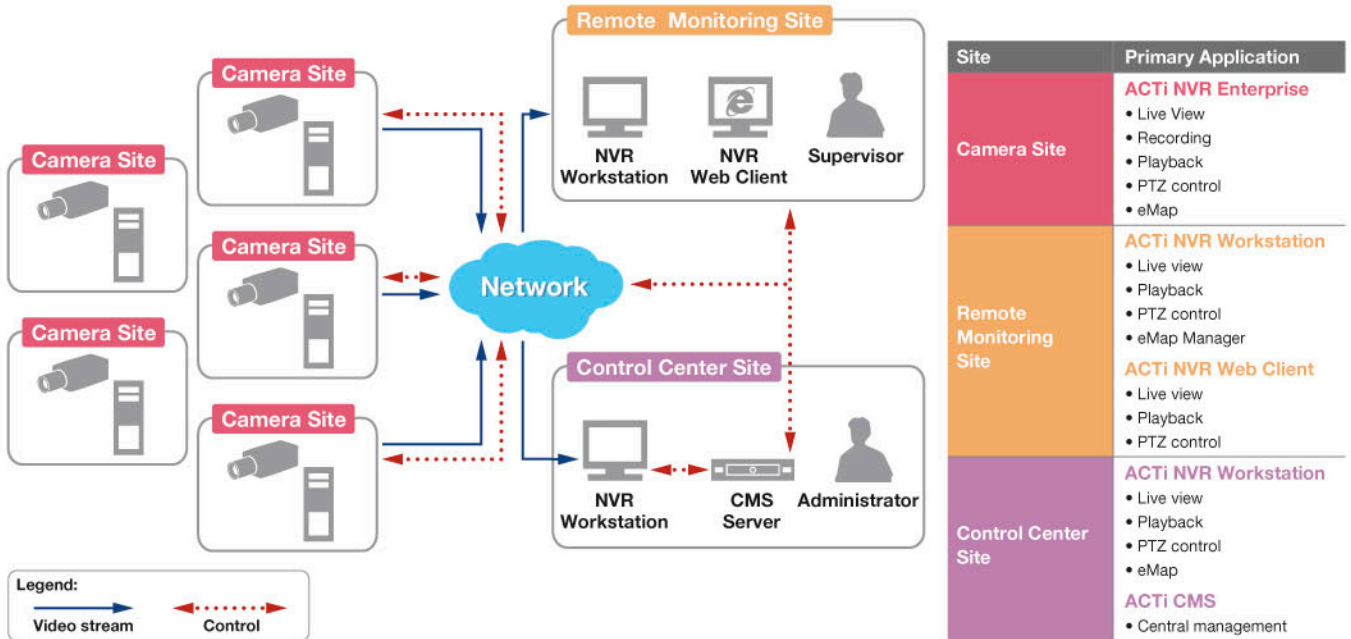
Camera Site

Camera Site

Camera Site

Camera Site

Camera Site

Remote Monitoring Site

NVR Workstation

NVR Web Client

Supervisor

Network

Control Center Site

NVR Workstation

CMS Server

Administrator

Legend:
Video stream
Control

| Site | Primary Application |
|---|---|
| Camera Site | ACTi NVR Enterprise<br>• Live View<br>• Recording<br>• Playback<br>• PTZ control<br>• eMap |
| Remote Monitoring Site | ACTi NVR Workstation<br>• Live view<br>• Playback<br>• PTZ control<br>• eMap Manager<br>ACTi NVR Web Client<br>• Live view<br>• Playback<br>• PTZ control |
| Control Center Site | ACTi NVR Workstation<br>• Live view<br>• Playback<br>• PTZ control<br>• eMap<br>ACTi CMS<br>• Central management |